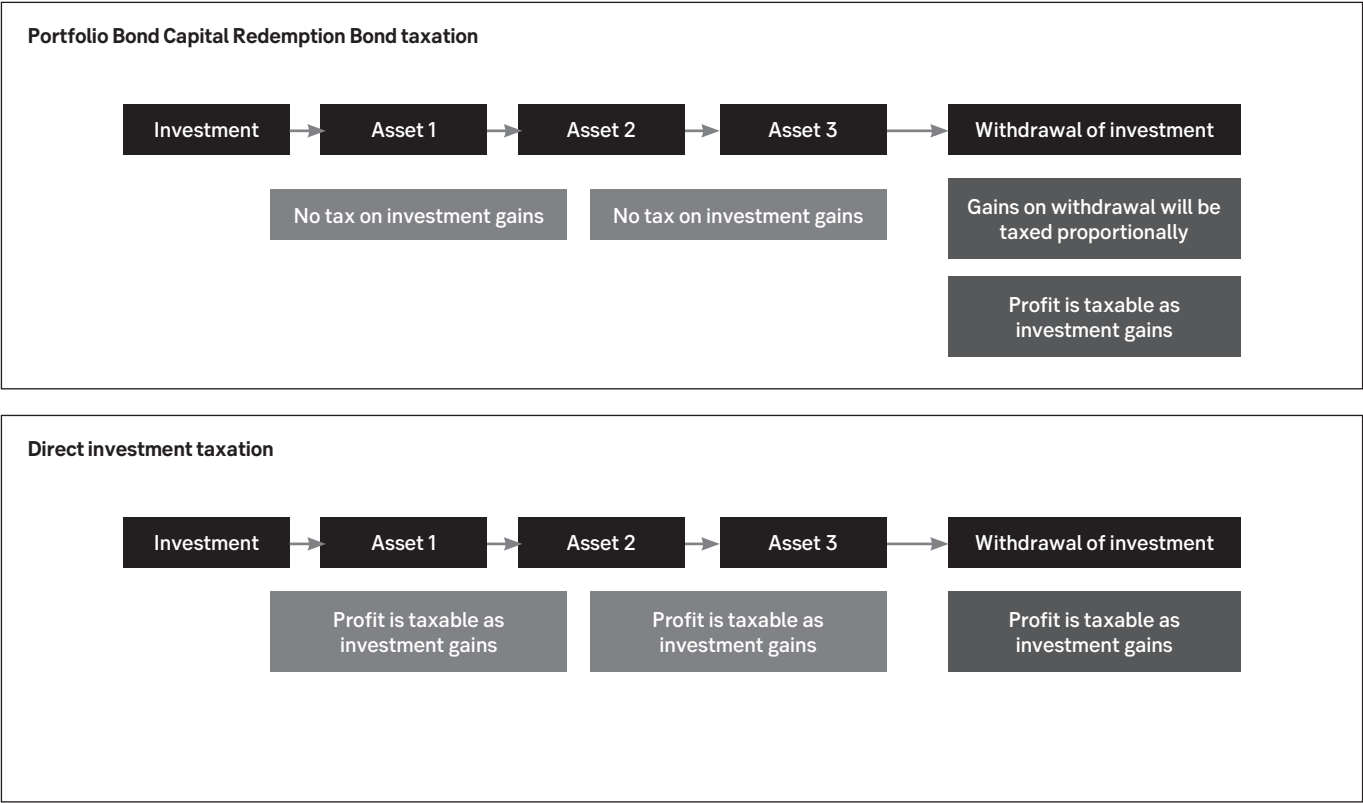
Portfolio Bond Capital Redemption Bond taxation

Investment

Asset 1

Asset 2

Asset 3

Withdrawal of investment

No tax on investment gains

No tax on investment gains

Gains on withdrawal will be taxed proportionally

Profit is taxable as investment gains

Direct investment taxation

Investment

Asset 1

Asset 2

Asset 3

Withdrawal of investment

Profit is taxable as investment gains

Profit is taxable as investment gains

Profit is taxable as investment gains